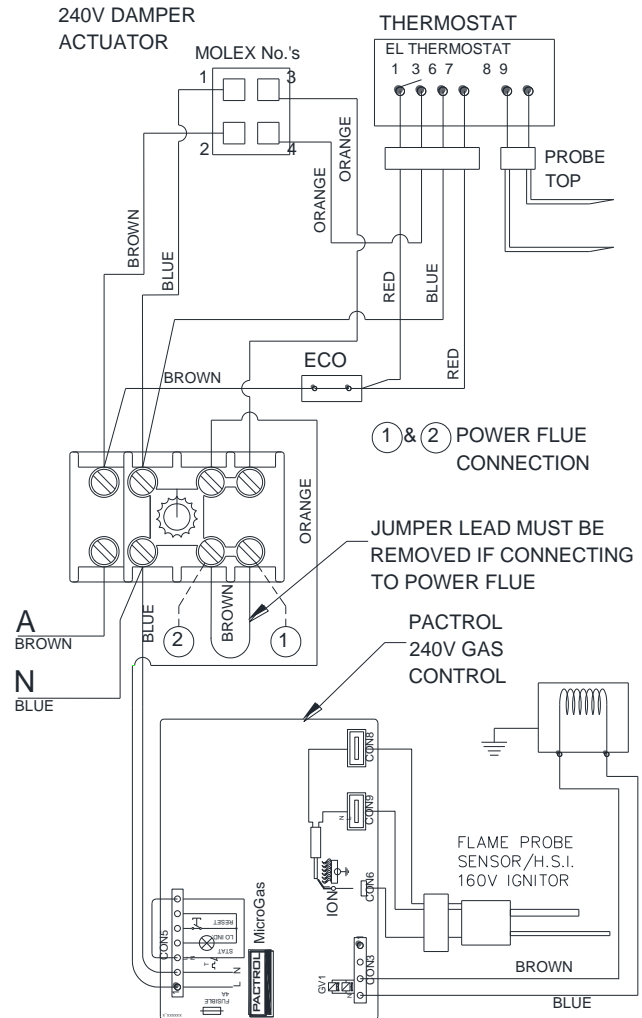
240V DAMPER ACTUATOR

MOLEX No.'s

1 3

2 4

THERMOSTAT

EL THERMOSTAT

1 3 6 7 8 9

PROBE TOP

ORANGE

ORANGE

BROWN

BLUE

RED

BLUE

BROWN

ECO

RED

① & ② POWER FLUE CONNECTION

ORANGE

JUMPER LEAD MUST BE REMOVED IF CONNECTING TO POWER FLUE

A
BROWN

N
BLUE

BLUE

2

BROWN

1

PACTROL 240V GAS CONTROL

CON8

CON9

FLAME PROBE SENSOR/H.S.I. 160V IGNITOR

ION

CON6

CON5

RESET

LO IND

STAT

L

N

MicroGas

PACTROL

4A FUSIBLE

GV1

CON3

BROWN

BLUE